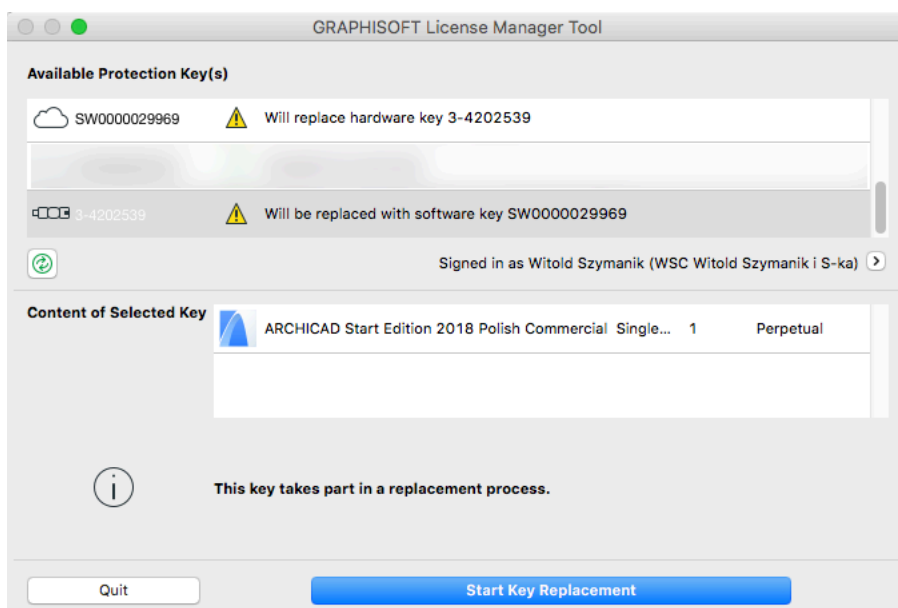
GRAPHISOFT License Manager Tool

Available Protection Key(s)

SW0000029969 Will replace hardware key 3-4202539

3-4202539 Will be replaced with software key SW0000029969

Signed in as Witold Szymanik (WSC Witold Szymanik i S-ka)

Content of Selected Key

| ARCHICAD Start Edition 2018 Polish Commercial | Single... | 1 | Perpetual |
|---|---|---|---|

This key takes part in a replacement process.

Quit

Start Key Replacement